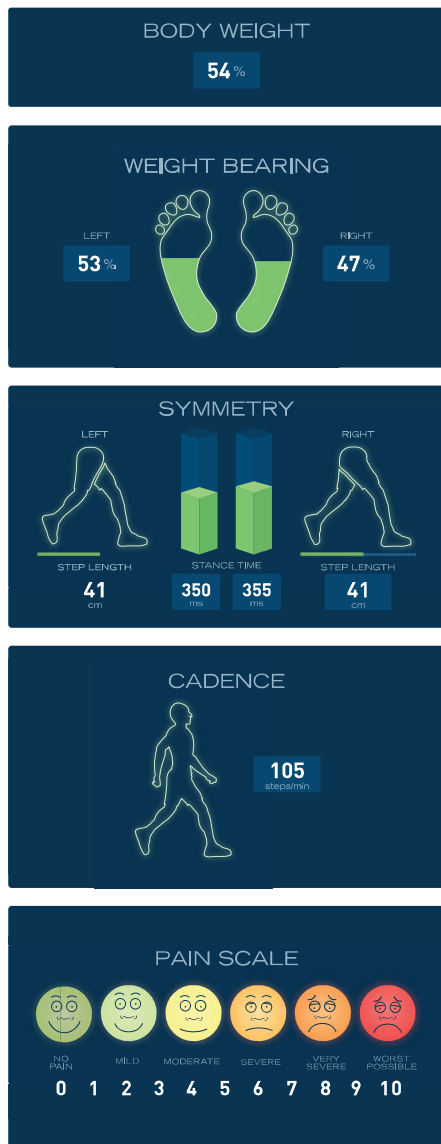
BODY WEIGHT

54 %

WEIGHT BEARING

LEFT

53 %

RIGHT

47 %

SYMMETRY

LEFT

RIGHT

STEP LENGTH

41 cm

STANCE TIME

350 ms

355 ms

STEP LENGTH

41 cm

CADENCE

105 steps/min

PAIN SCALE

NO PAIN

MILD

MODERATE

SEVERE

VERY SEVERE

WORST POSSIBLE

0 1 2 3 4 5 6 7 8 9 10